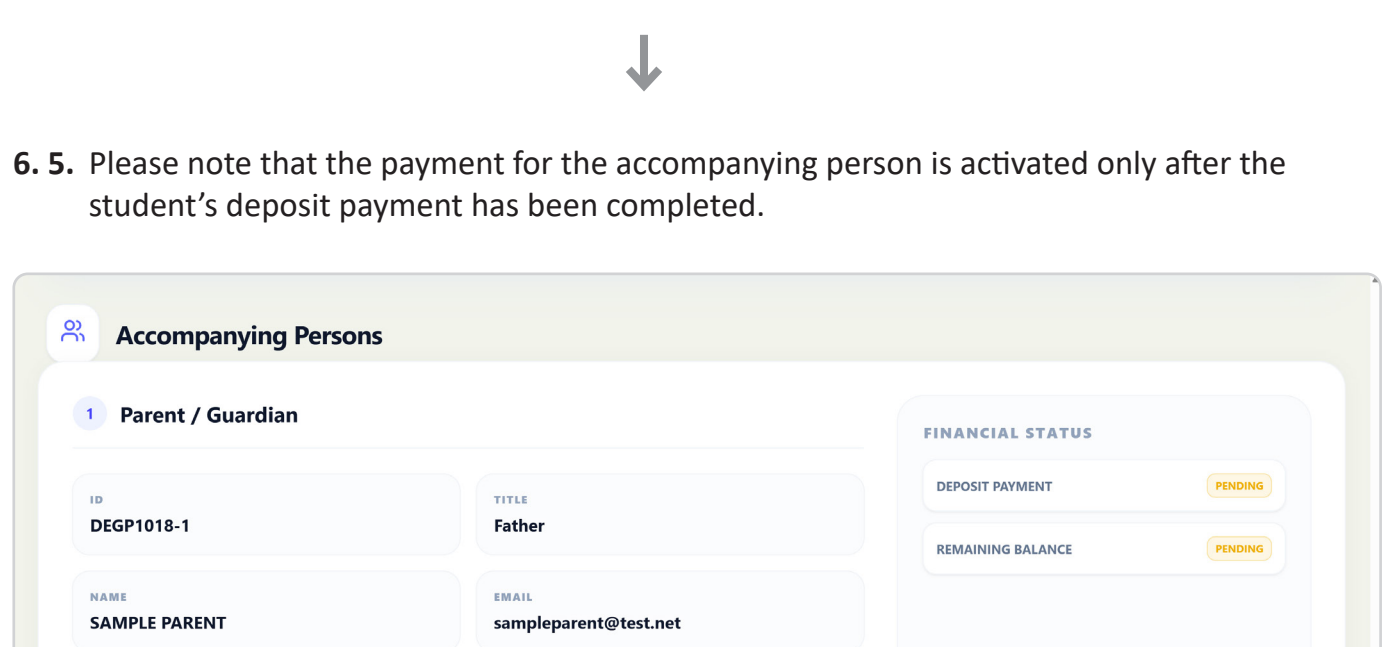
6. 5. Please note that the payment for the accompanying person is activated only after the student’s deposit payment has been completed.

Accompanying Persons

1 Parent / Guardian

ID
DEGP1018-1

TITLE
Father

NAME
SAMPLE PARENT

EMAIL
sampleparent@test.net

FINANCIAL STATUS

DEPOSIT PAYMENT PENDING

REMAINING BALANCE PENDING